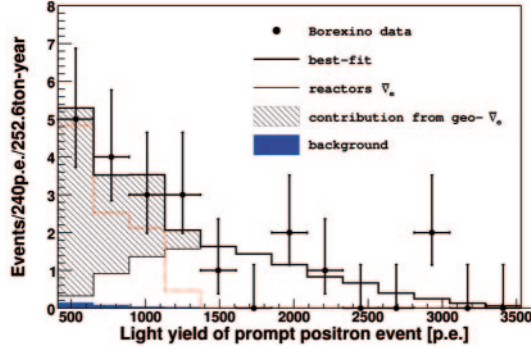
Borexino data
best-fit
reactors $\bar{\nu}_e$
contribution from geo- $\bar{\nu}_e$
background

Events/240p.e./252.6ton-year

0
1
2
3
4
5
6
7
8

500
1000
1500
2000
2500
3000
3500

Light yield of prompt positron event [p.e.]